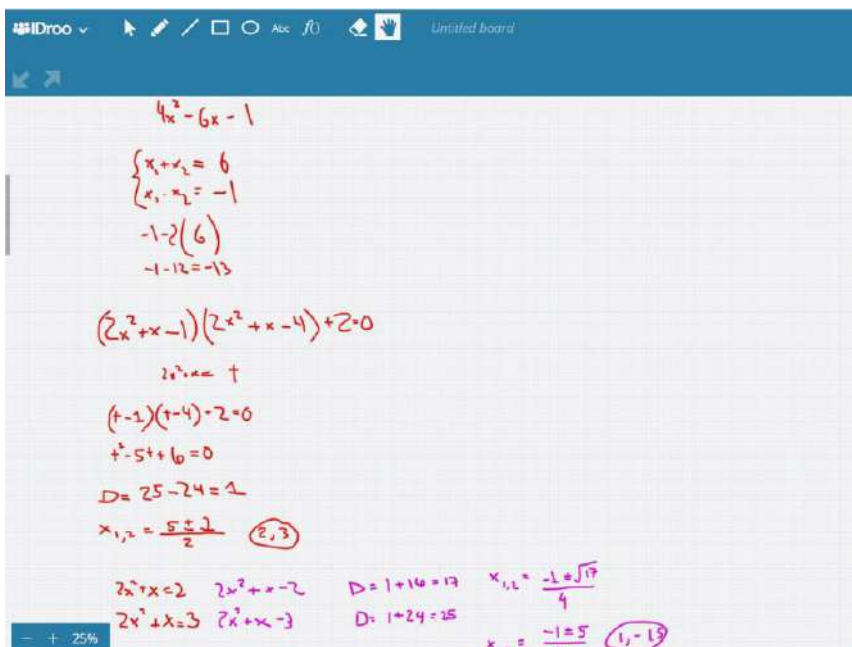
IDroo Abc Untitled board

$4x^2-6x-1$

$\begin{cases} x_1+x_2=6 \\ x_1\cdot x_2=-1 \end{cases}$

$-1-2(6)$

$-1-12=-13$

$(2x^2+x-1)(2x^2+x-4)+2=0$

$2x^2+x=t$

$(t-1)(t-4)-2=0$

$t^2-5t+6=0$

$D=25-24=1$

$x_{1,2}=\frac{5\pm1}{2}$ (2, 3)

$2x^2+x=2$ $2x^2+x-2$ $D=1+16=17$ $x_{1,2}=\frac{-1\pm\sqrt{17}}{4}$

$2x^2+x=3$ $2x^2+x-3$ $D=1+24=25$

$x_{1,2}=\frac{-1\pm5}{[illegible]}$ (1, -1.5)

− + 25%